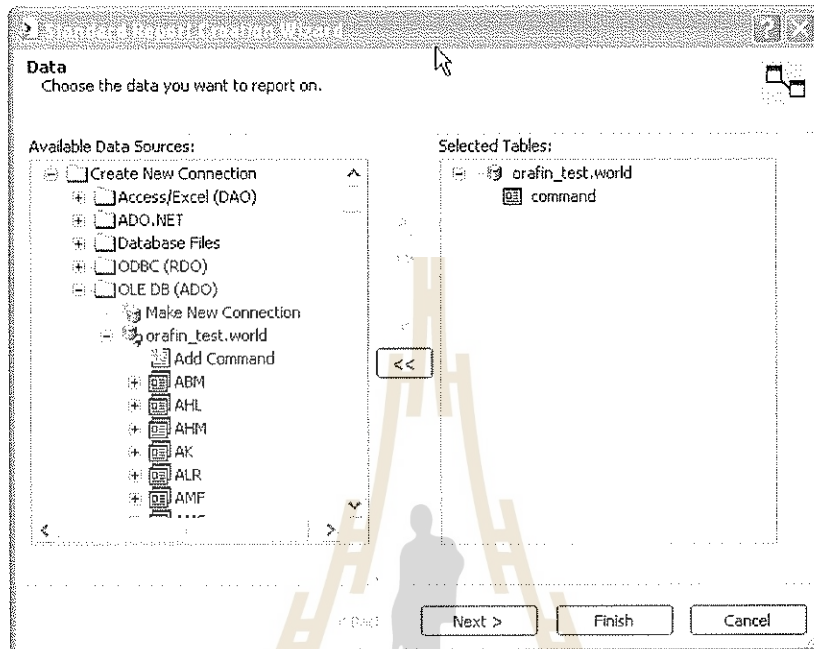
Standard Report Creation Wizard

Data
Choose the data you want to report on.

Available Data Sources:
Create New Connection
Access/Excel (DAO)
ADO.NET
Database Files
ODBC (RDO)
OLE DB (ADO)
Make New Connection
orafin_test.world
Add Command
ABM
AHL
AHM
AK
ALR
AMF

<<

Selected Tables:
orafin_test.world
command

< Back
Next >
Finish
Cancel